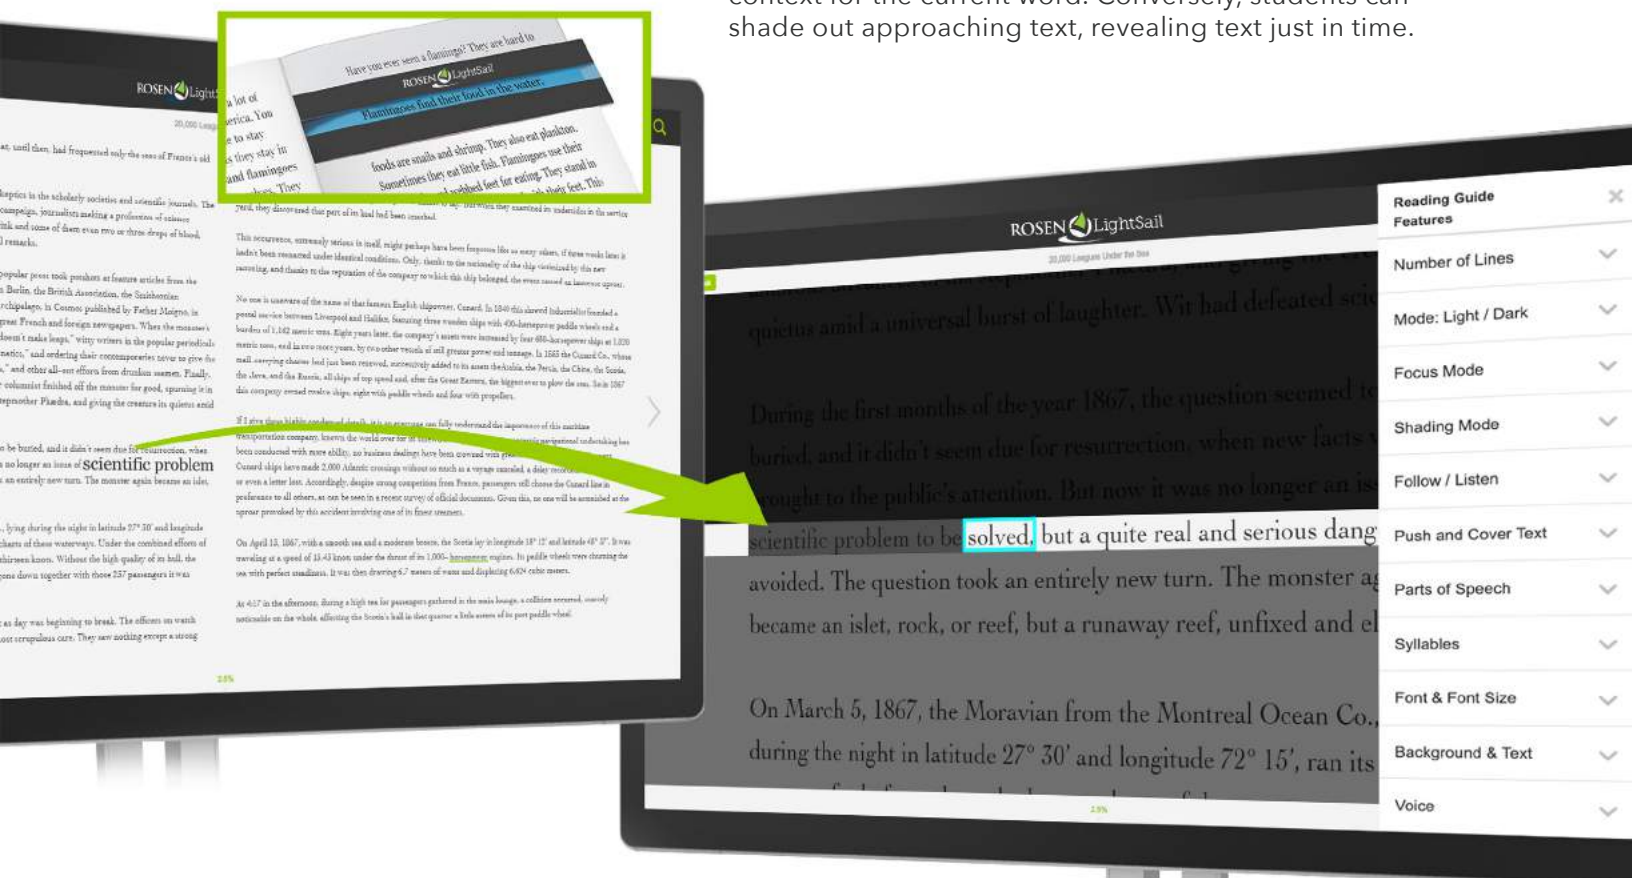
shade out approaching text, revealing text just in time.

Have you ever seen a flamingo? They are hard to
ROSEN LightSail
Flamingos find their food in the water.
foods are snails and shrimp. They also eat plankton.
Sometimes they eat little fish. Flamingos use their
webbed feet for eating. They stand in

ROSEN LightSail

scientific problem

ROSEN LightSail
20,000 Leagues Under the Sea

quietus amid a universal burst of laughter. Wit had defeated sci

During the first months of the year 1867, the question seemed t
buried, and it didn't seem due for resurrection, when new facts
brought to the public's attention. But now it was no longer an is
scientific problem to be solved, but a quite real and serious dang
avoided. The question took an entirely new turn. The monster a
became an islet, rock, or reef, but a runaway reef, unfixed and el

On March 5, 1867, the Moravian from the Montreal Ocean Co.,
during the night in latitude 27° 30′ and longitude 72° 15′, ran its

Reading Guide Features
Number of Lines
Mode: Light / Dark
Focus Mode
Shading Mode
Follow / Listen
Push and Cover Text
Parts of Speech
Syllables
Font & Font Size
Background & Text
Voice